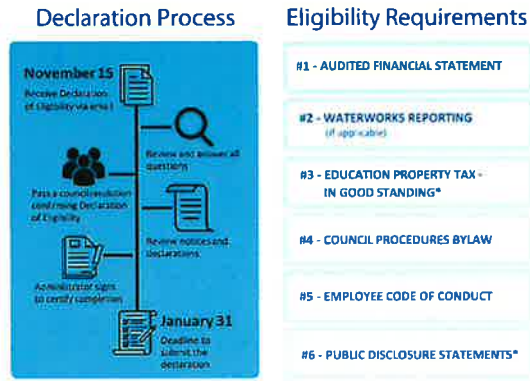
Declaration Process

November 15
Receive Declaration of Eligibility via email

Review and answer all questions

Pass a council resolution confirming Declaration of Eligibility

Review notices and declarations

Administrator signs to certify completion

January 31
Deadline to submit the declaration

Eligibility Requirements

#1 - AUDITED FINANCIAL STATEMENT

#2 - WATERWORKS REPORTING (if applicable)

#3 - EDUCATION PROPERTY TAX - IN GOOD STANDING*

#4 - COUNCIL PROCEDURES BYLAW

#5 - EMPLOYEE CODE OF CONDUCT

#6 - PUBLIC DISCLOSURE STATEMENTS*